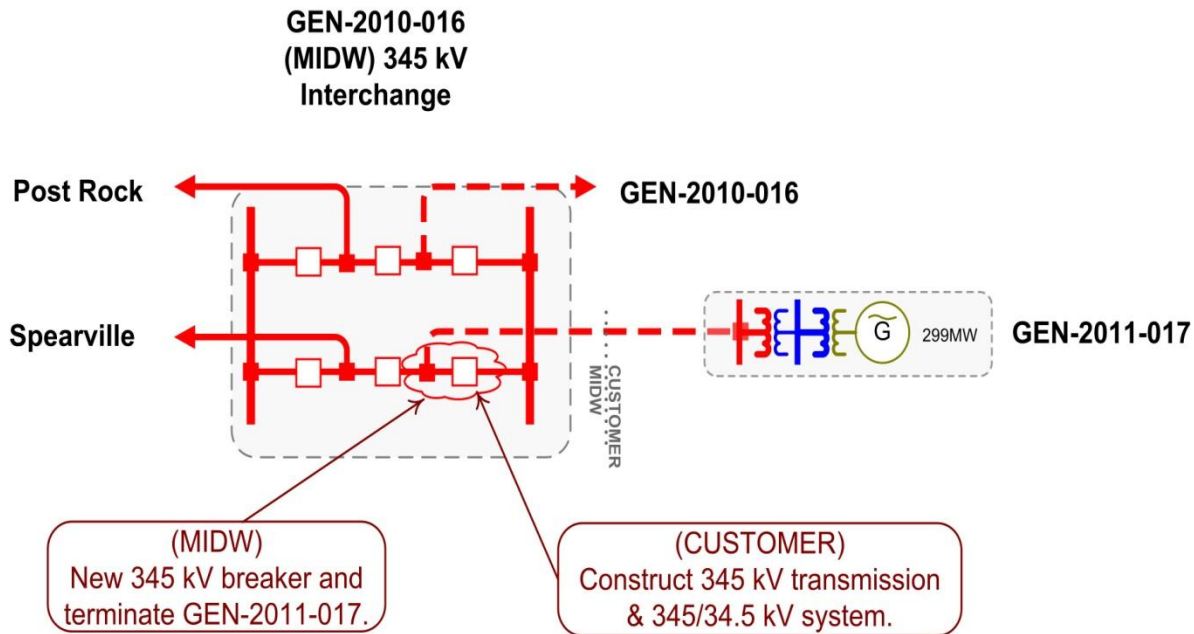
GEN-2010-016
(MIDW) 345 kV
Interchange

Post Rock

GEN-2010-016

Spearville

CUSTOMER
MIDW

G

299MW

GEN-2011-017

(MIDW)
New 345 kV breaker and terminate GEN-2011-017.

(CUSTOMER)
Construct 345 kV transmission & 345/34.5 kV system.